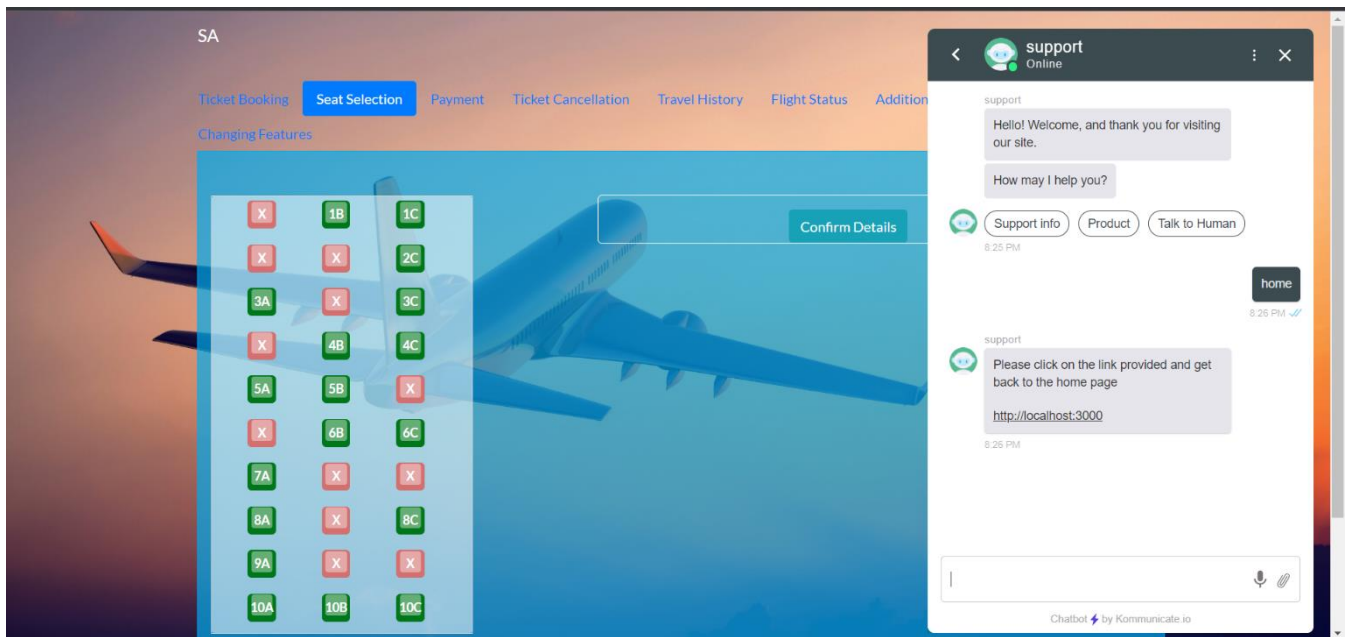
SA

Ticket Booking Seat Selection Payment Ticket Cancellation Travel History Flight Status Addition

Changing Features

| X | 1B | 1C |
|---|---|---|
| X | X | 2C |
| 3A | X | 3C |
| X | 4B | 4C |
| 5A | 5B | X |
| X | 6B | 6C |
| 7A | X | X |
| 8A | X | 8C |
| 9A | X | X |
| 10A | 10B | 10C |

Confirm Details

support
Online

support
Hello! Welcome, and thank you for visiting our site.
How may I help you?
Support info Product Talk to Human
8:25 PM

home
8:26 PM

support
Please click on the link provided and get back to the home page

http://localhost:3000
8:26 PM

Chatbot by Kommunicate.io